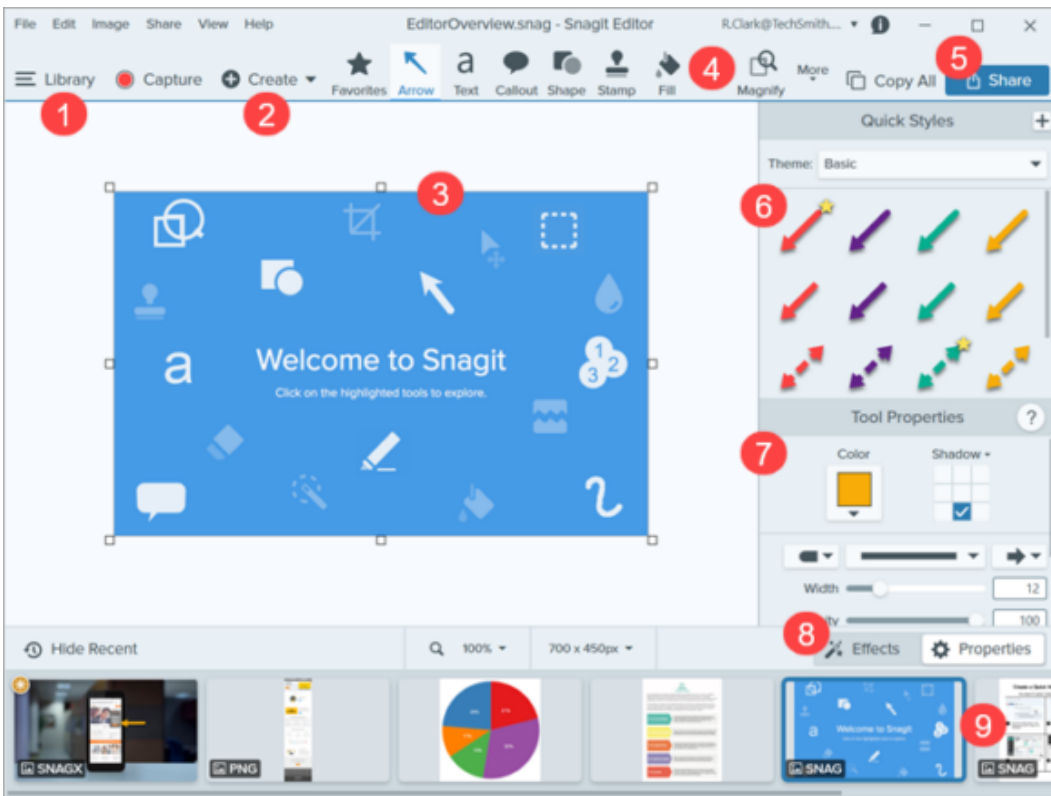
File Edit Image Share View Help EditorOverview.snag - Snagit Editor R.Clark@TechSmith... ▾

Library Capture Create ▾ Favorites Arrow Text Callout Shape Stamp Fill Magnify More Copy All Share

1 2 3 4 5

Quick Styles +

Theme: Basic

6

Welcome to Snagit

Click on the highlighted tools to explore.

a

Tool Properties ?

7

Color Shadow ▾

Width 12

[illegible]ity 100

8

Hide Recent 100% ▾ 700 x 450px ▾ Effects Properties

SNAGX PNG SNAG SNAG

9